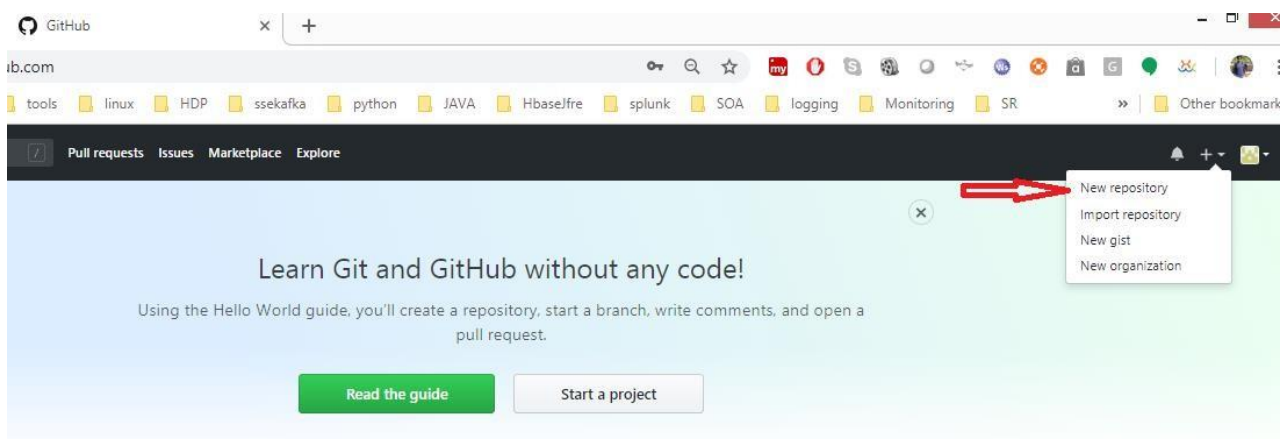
GitHub ×  +

ıb.com

tools  linux  HDP  ssekafka  python  JAVA  HbaseJfre  splunk  SOA  logging  Monitoring  SR  »  Other bookmark

/  Pull requests  Issues  Marketplace  Explore

New repository
Import repository
New gist
New organization

Learn Git and GitHub without any code!

Using the Hello World guide, you'll create a repository, start a branch, write comments, and open a pull request.

Read the guide

Start a project